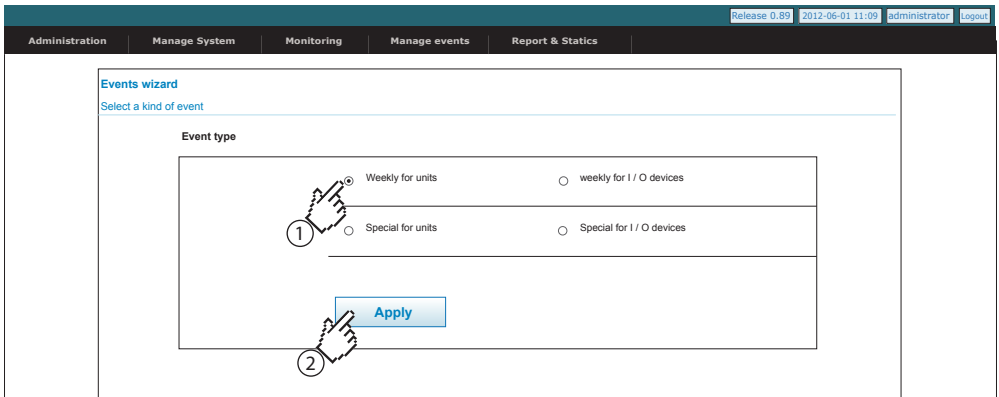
Release 0.89 | 2012-06-01 11:09 | administrator | Logout

Administration | Manage System | Monitoring | Manage events | Report & Statics

Events wizard

Select a kind of event

Event type

Weekly for units

weekly for I / O devices

1

Special for units

Special for I / O devices

Apply

2